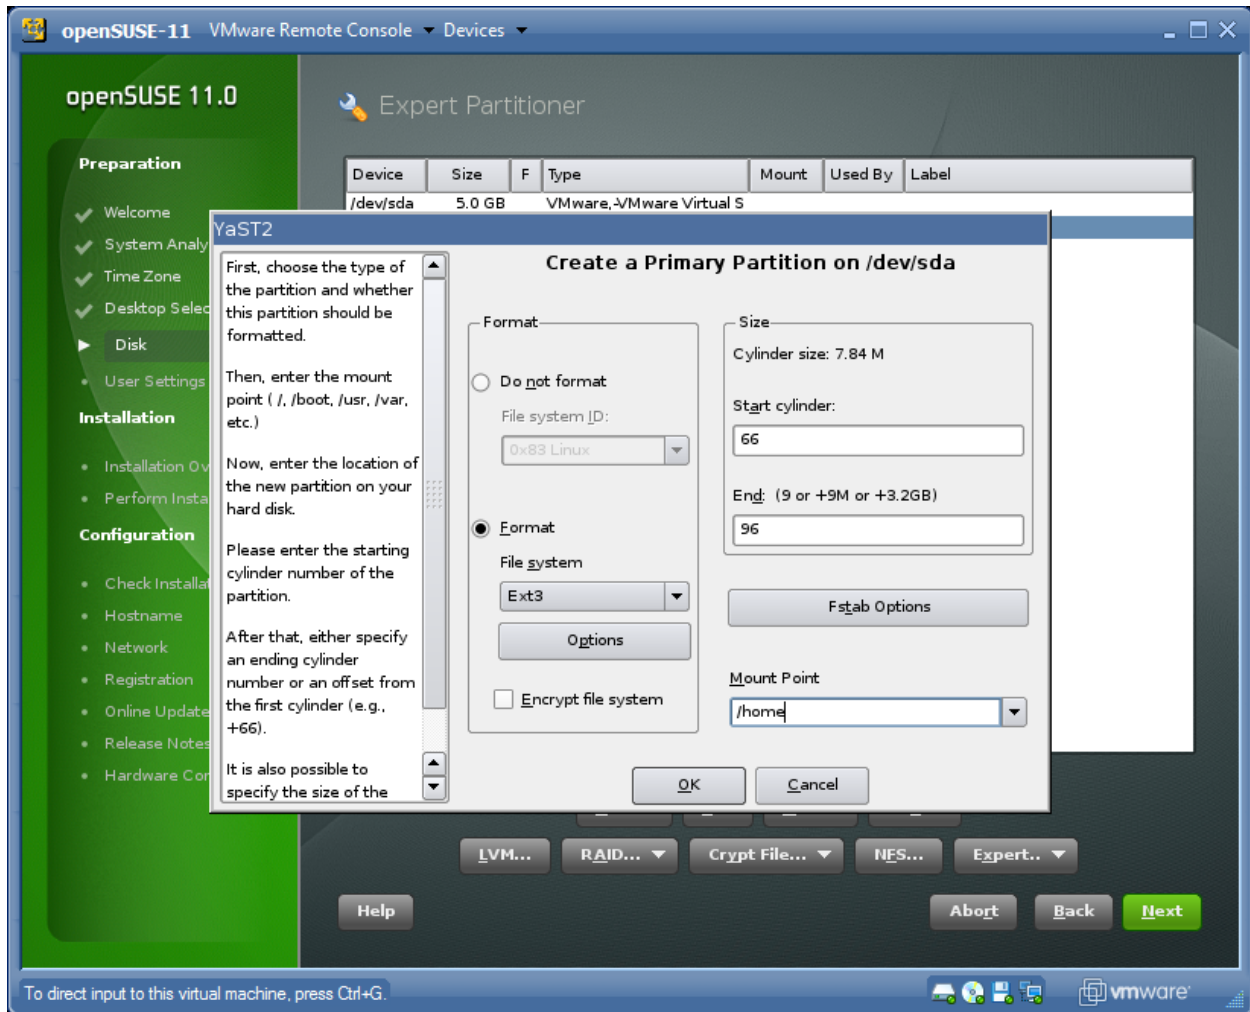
openSUSE-11 VMware Remote Console ▾ Devices ▾

openSUSE 11.0

Preparation

Welcome

System Analy

Time Zone

Desktop Selec

Disk

User Settings

Installation

Installation Ov

Perform Insta

Configuration

Check Installat

Hostname

Network

Registration

Online Update

Release Notes

Hardware Cor

Expert Partitioner

| Device | Size | F | Type | Mount | Used By | Label |
|---|---|---|---|---|---|---|
| /dev/sda | 5.0 GB | | VMware,-VMware Virtual S | | | |

YaST2

First, choose the type of the partition and whether this partition should be formatted.

Then, enter the mount point ( /, /boot, /usr, /var, etc.)

Now, enter the location of the new partition on your hard disk.

Please enter the starting cylinder number of the partition.

After that, either specify an ending cylinder number or an offset from the first cylinder (e.g., +66).

It is also possible to specify the size of the

Create a Primary Partition on /dev/sda

Format

Do not format

File system ID:

0x83 Linux

Format

File system

Ext3

Options

Encrypt file system

Size

Cylinder size: 7.84 M

Start cylinder:

66

End: (9 or +9M or +3.2GB)

96

Fstab Options

Mount Point

/home

OK

Cancel

LVM...

RAID... ▾

Crypt File... ▾

NFS...

Expert.. ▾

Help

Abort

Back

Next

To direct input to this virtual machine, press Ctrl+G.

vmware